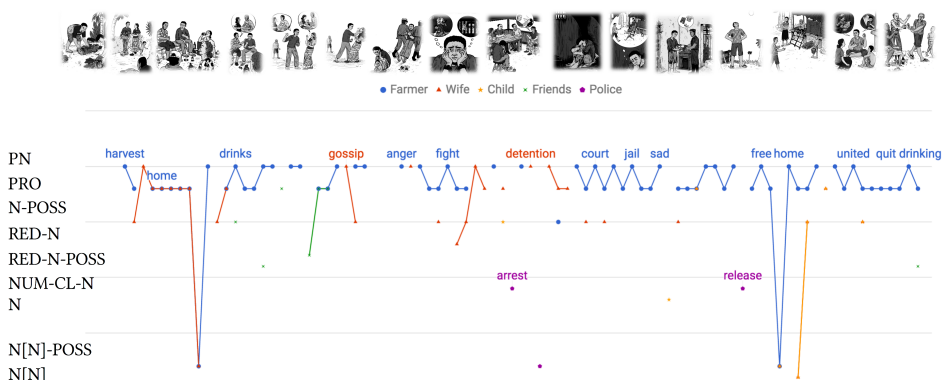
Farmer Wife Child Friends Police

harvest
home
drinks
gossip
anger
fight
detention
court
jail
sad
free
home
united
quit drinking
arrest
release

PN
PRO
N-POSS
RED-N
RED-N-POSS
NUM-CL-N
N
N[N]-POSS
N[N]